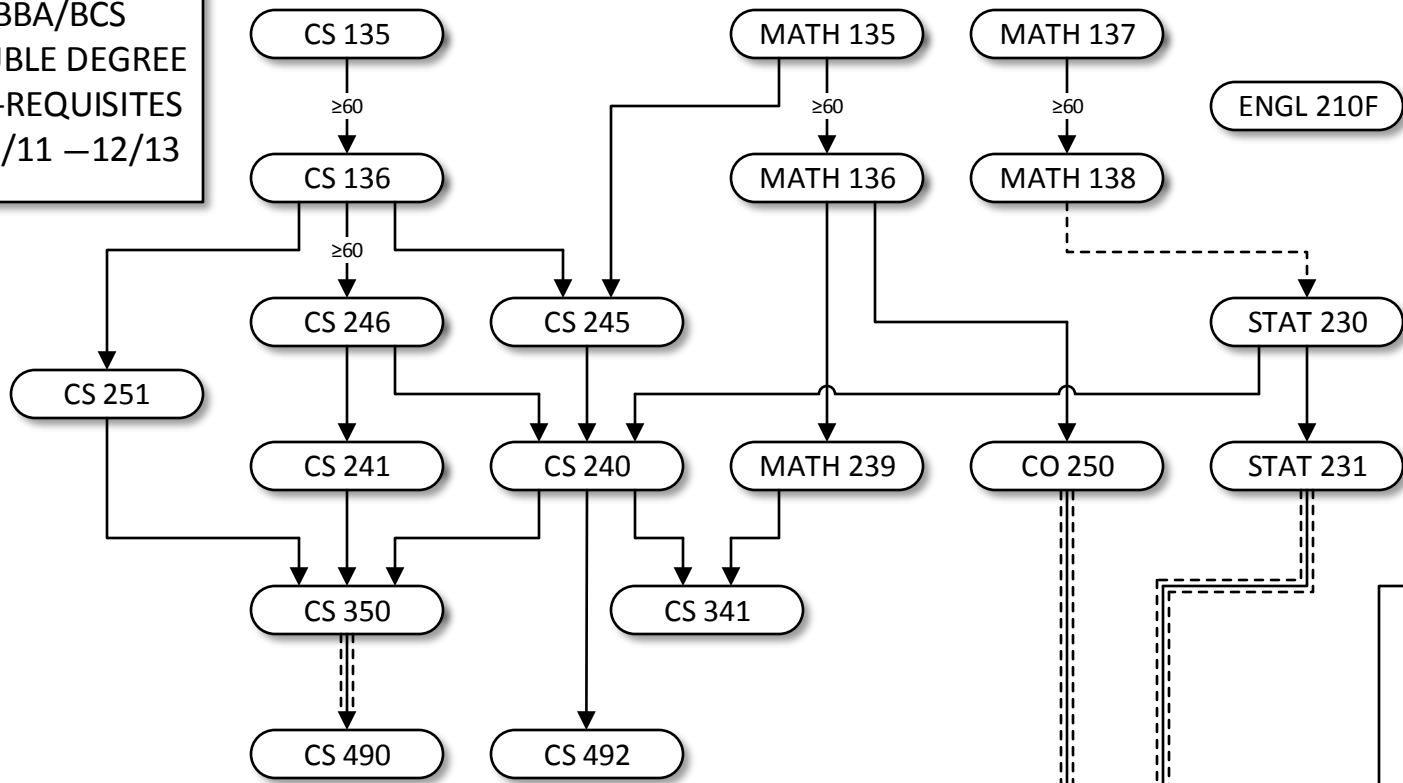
BBA/BCS
UBLE DEGREE
-REQUISITES
/11 —12/13

CS 135
≥60
CS 136
≥60
CS 246
CS 245
CS 251
CS 241
CS 240
CS 350
CS 341
CS 490
CS 492

MATH 135
≥60
MATH 136
MATH 239

MATH 137
≥60
MATH 138

ENGL 210F

STAT 230
CO 250
STAT 231